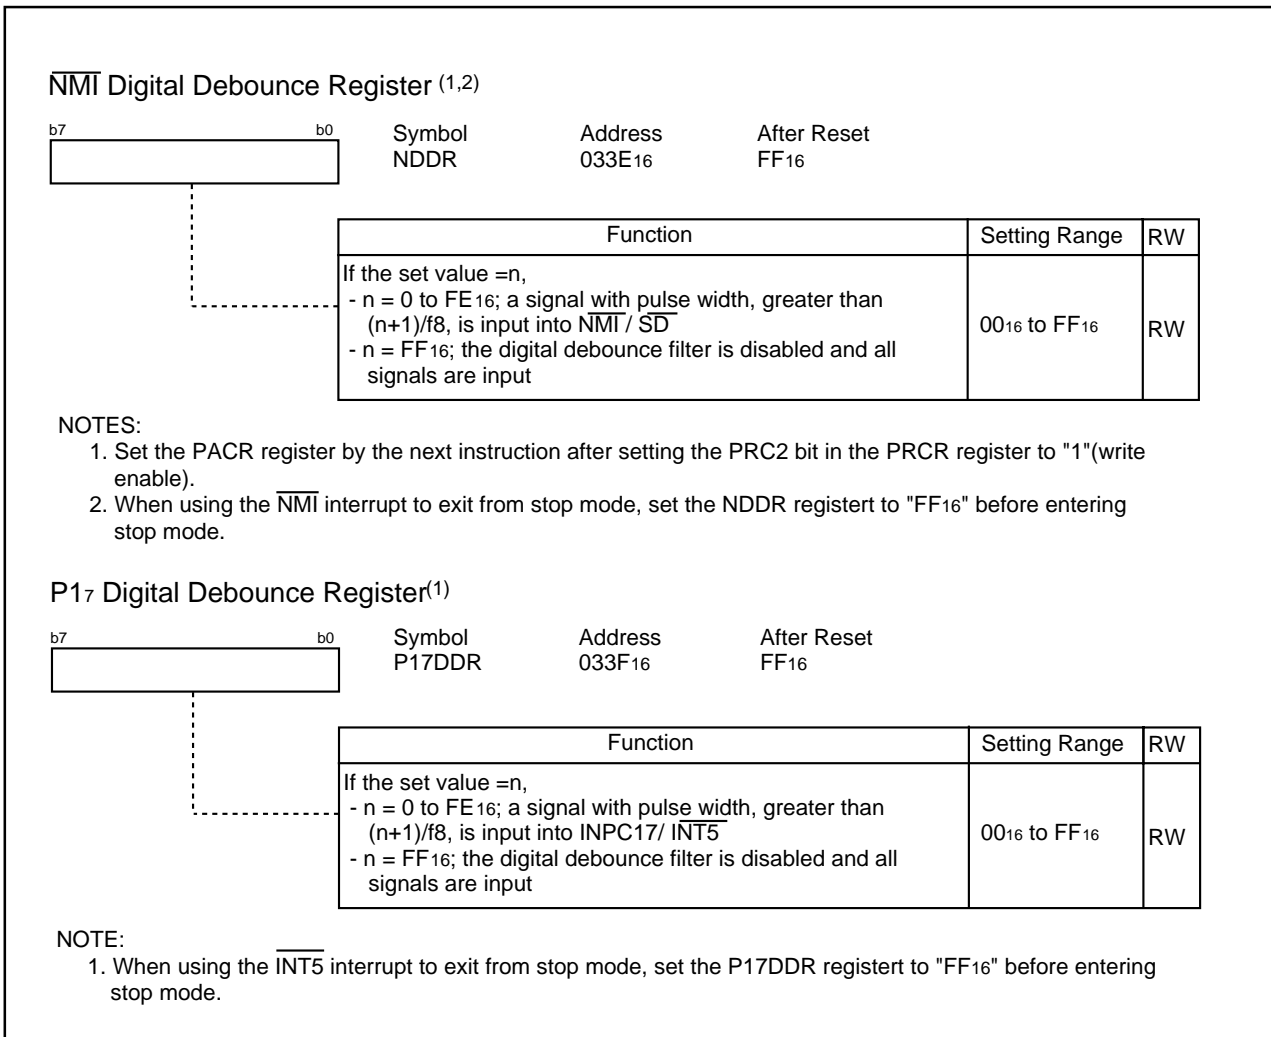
$\overline{NMI}$ Digital Debounce Register (1,2)

b7 b0

Symbol NDDR
Address $033E_{16}$
After Reset $FF_{16}$

| Function | Setting Range | RW |
|---|---|---|
| If the set value =n, - n = 0 to $FE_{16}$; a signal with pulse width, greater than (n+1)/f8, is input into $\overline{NMI}$ / $\overline{SD}$ - n = $FF_{16}$; the digital debounce filter is disabled and all signals are input | $00_{16}$ to $FF_{16}$ | RW |

NOTES:
1. Set the PACR register by the next instruction after setting the PRC2 bit in the PRCR register to "1"(write enable).
2. When using the $\overline{NMI}$ interrupt to exit from stop mode, set the NDDR registert to "$FF_{16}$" before entering stop mode.

$P1_7$ Digital Debounce Register(1)

b7 b0

Symbol P17DDR
Address $033F_{16}$
After Reset $FF_{16}$

| Function | Setting Range | RW |
|---|---|---|
| If the set value =n, - n = 0 to $FE_{16}$; a signal with pulse width, greater than (n+1)/f8, is input into INPC17/ $\overline{INT5}$ - n = $FF_{16}$; the digital debounce filter is disabled and all signals are input | $00_{16}$ to $FF_{16}$ | RW |

NOTE:
1. When using the $\overline{INT5}$ interrupt to exit from stop mode, set the P17DDR registert to "$FF_{16}$" before entering stop mode.